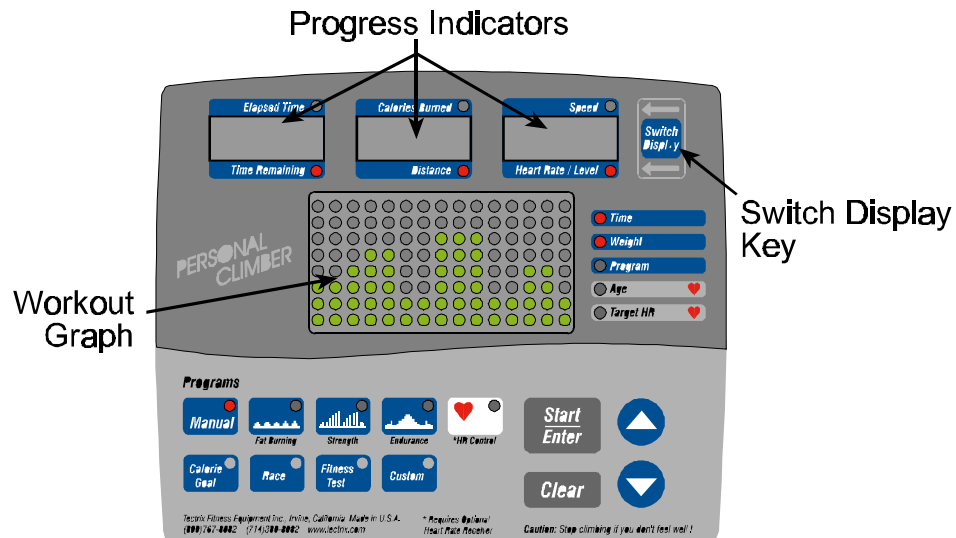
Progress Indicators

Elapsed Time

Time Remaining

Calories Burned

Distance

Speed

Heart Rate / Level

Switch Displ.y

Switch Display Key

PERSONAL CLIMBER

Time

Weight

Program

Age

Target HR

Workout Graph

Programs

Manual

Fat Burning

Strength

Endurance

*HR Control

Start Enter

Calorie Goal

Race

Fitness Test

Custom

Clear

Tectrix Fitness Equipment Inc. Irvine, California Made in U.S.A. (800) 767-8082 (714) 380-8082 www.tectrix.com

* Requires Optional Heart Rate Receiver

Caution: Stop climbing if you don't feel well !